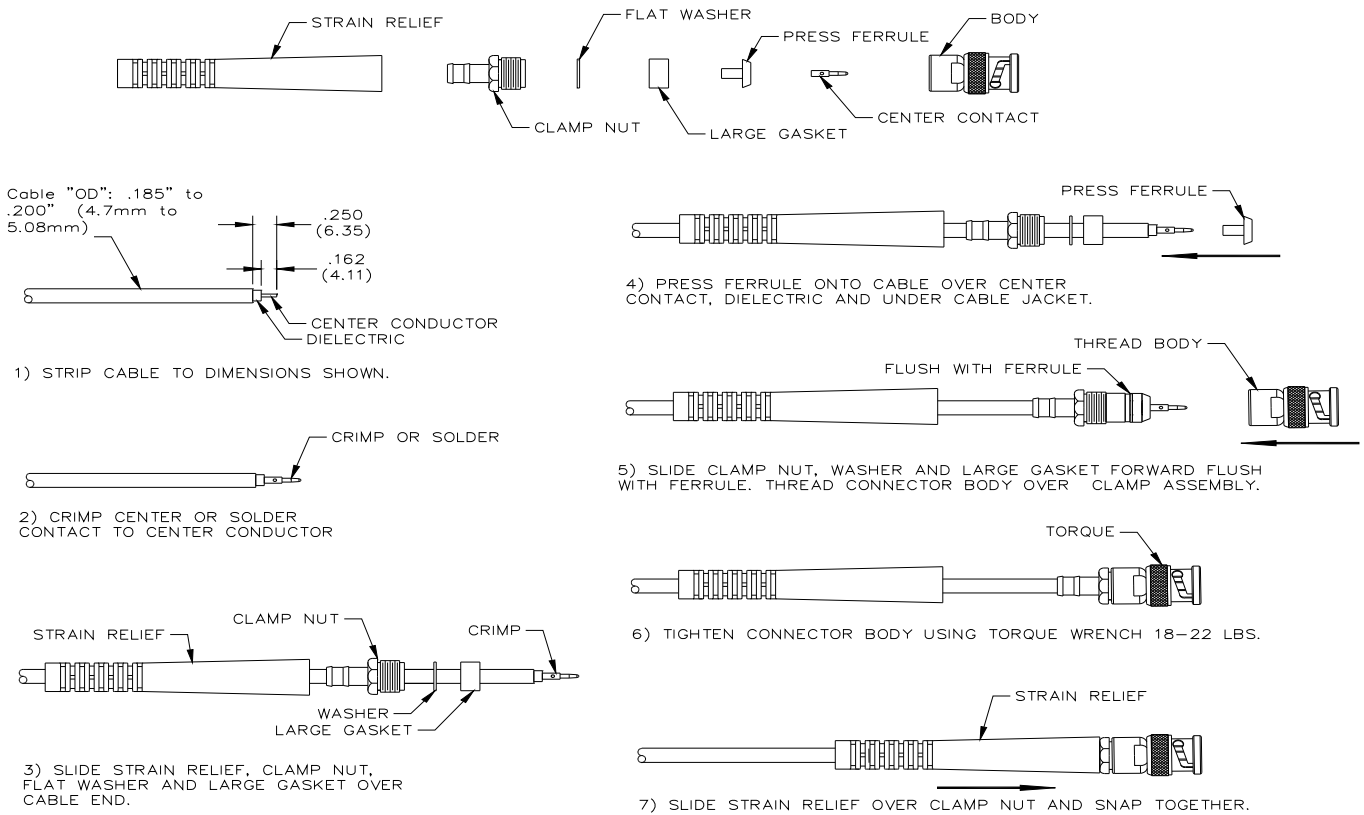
STRAIN RELIEF

CLAMP NUT

FLAT WASHER

LARGE GASKET

PRESS FERRULE

CENTER CONTACT

BODY

Cable "OD": .185" to .200" (4.7mm to 5.08mm)

.250 (6.35)

.162 (4.11)

CENTER CONDUCTOR

DIELECTRIC

1) STRIP CABLE TO DIMENSIONS SHOWN.

CRIMP OR SOLDER

2) CRIMP CENTER OR SOLDER CONTACT TO CENTER CONDUCTOR

STRAIN RELIEF

CLAMP NUT

CRIMP

WASHER

LARGE GASKET

3) SLIDE STRAIN RELIEF, CLAMP NUT, FLAT WASHER AND LARGE GASKET OVER CABLE END.

PRESS FERRULE

4) PRESS FERRULE ONTO CABLE OVER CENTER CONTACT, DIELECTRIC AND UNDER CABLE JACKET.

THREAD BODY

FLUSH WITH FERRULE

5) SLIDE CLAMP NUT, WASHER AND LARGE GASKET FORWARD FLUSH WITH FERRULE. THREAD CONNECTOR BODY OVER CLAMP ASSEMBLY.

TORQUE

6) TIGHTEN CONNECTOR BODY USING TORQUE WRENCH 18-22 LBS.

STRAIN RELIEF

7) SLIDE STRAIN RELIEF OVER CLAMP NUT AND SNAP TOGETHER.